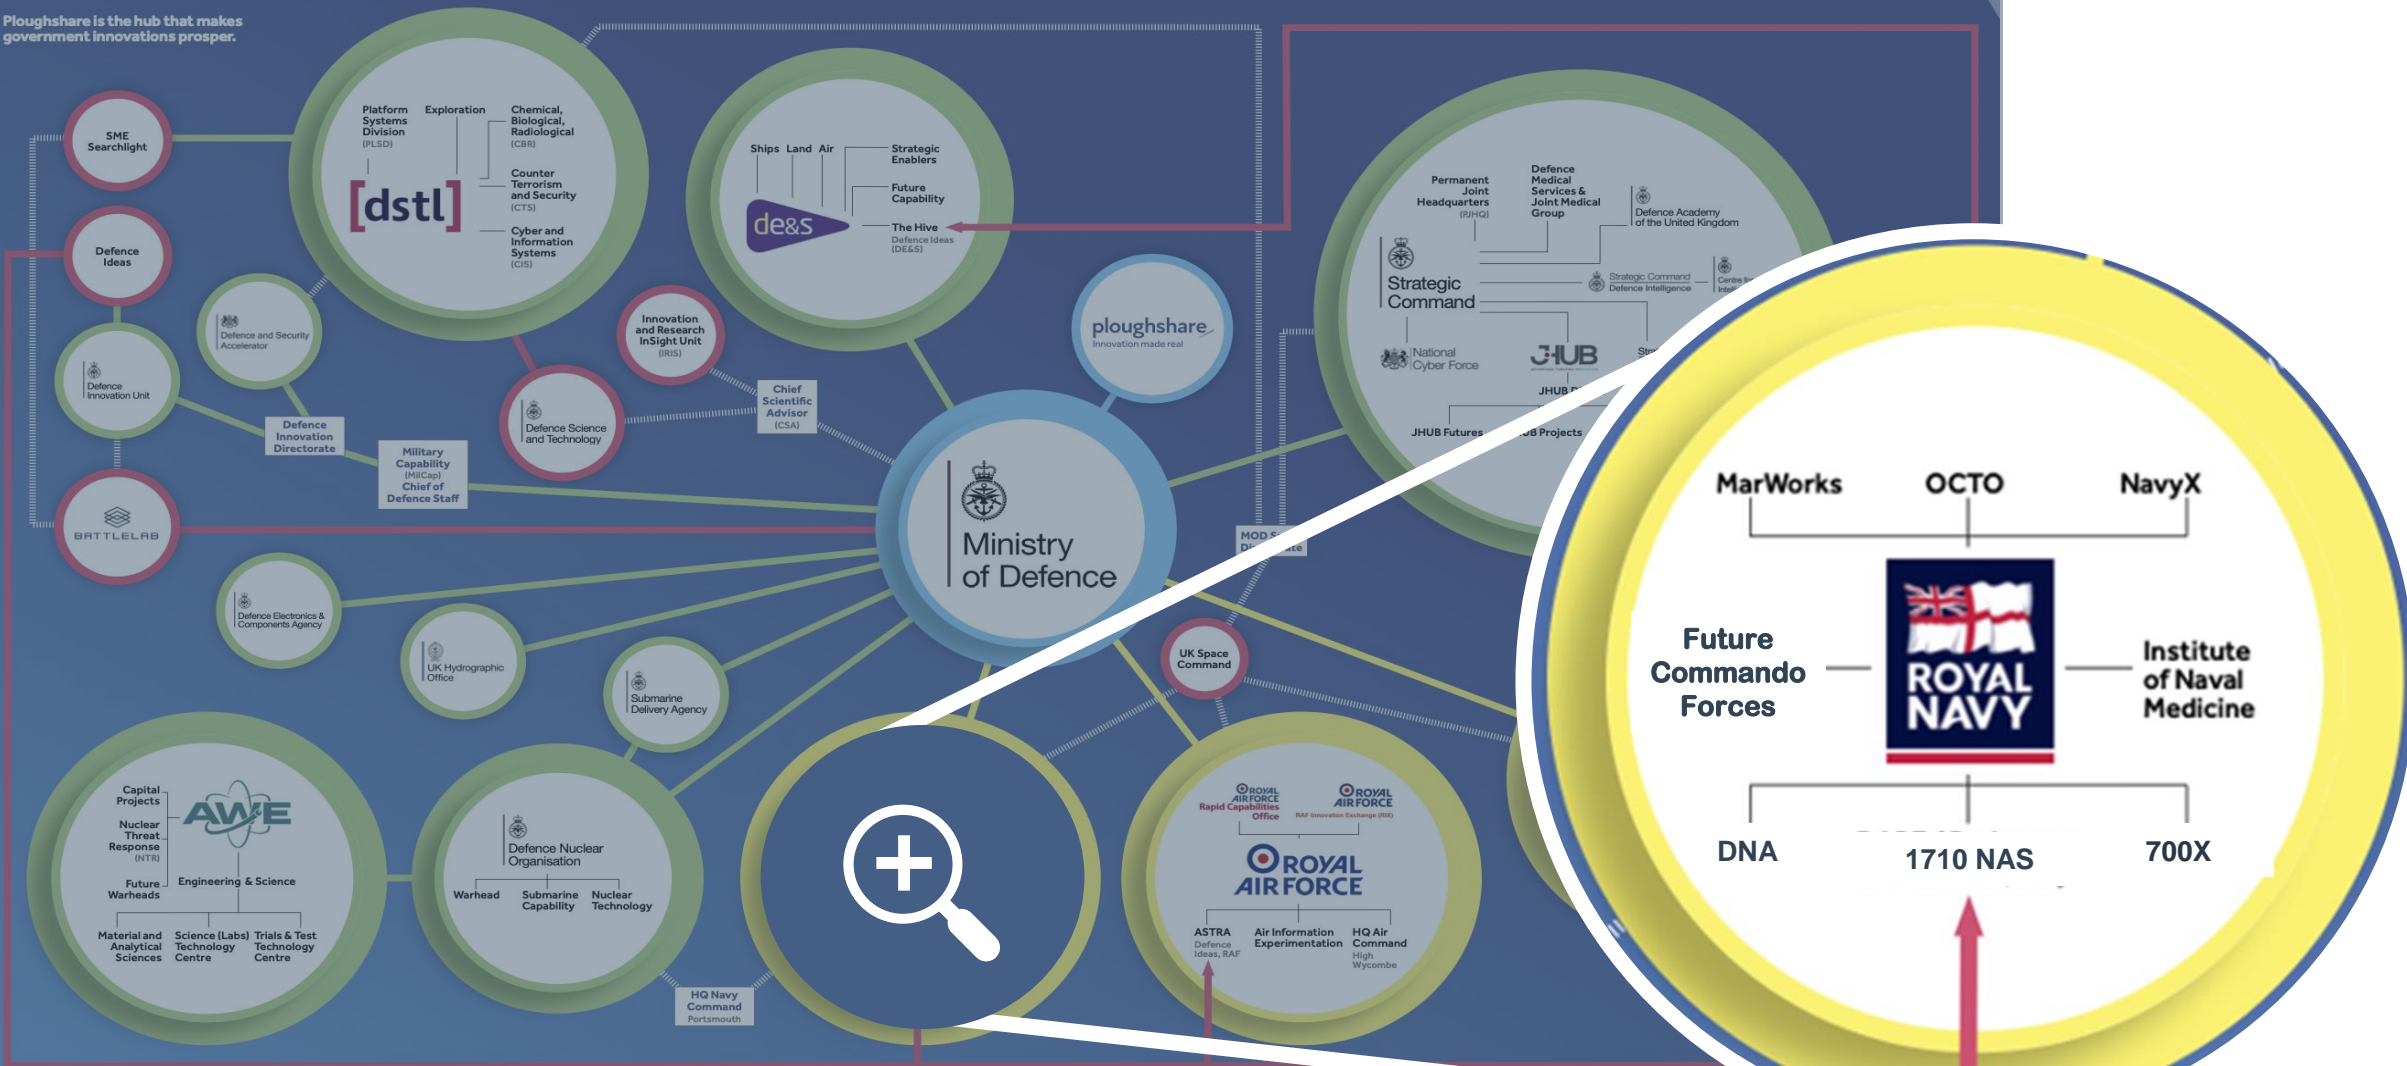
Ploughshare is the hub that makes government innovations prosper.

SME Searchlight

Defence Ideas

Defence Innovation Unit

BATTLELAB

Platform Systems Division (PLSD)

Exploration

Chemical, Biological, Radiological (CBR)

Counter Terrorism and Security (CTS)

Cyber and Information Systems (CIS)

[dstl]

Defence and Security Accelerator

Defence Innovation Directorate

Military Capability (MilCap) Chief of Defence Staff

Ships Land Air

Strategic Enablers

Future Capability

The Hive Defence Ideas (DE&S)

de&s

Innovation and Research InSight Unit (IRIS)

Defence Science and Technology

Chief Scientific Advisor (CSA)

ploughshare Innovation made real

Permanent Joint Headquarters (PJHQ)

Defence Medical Services & Joint Medical Group

Defence Academy of the United Kingdom

Strategic Command

Strategic Command Defence Intelligence

National Cyber Force

JHUB

JHUB Futures

JHUB Projects

Ministry of Defence

MOD S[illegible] D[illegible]te

Defence Electronics & Components Agency

UK Hydrographic Office

Submarine Delivery Agency

UK Space Command

Capital Projects

Nuclear Threat Response (NTR)

Future Warheads

AWE

Engineering & Science

Material and Analytical Sciences

Science (Labs) Technology Centre

Trials & Test Technology Centre

Defence Nuclear Organisation

Warhead

Submarine Capability

Nuclear Technology

HQ Navy Command Portsmouth

ROYAL AIR FORCE Rapid Capabilities Office

ROYAL AIR FORCE RAF Innovation Exchange (RIX)

ROYAL AIR FORCE

ASTRA Defence Ideas, RAF

Air Information Experimentation

HQ Air Command High Wycombe

MarWorks

OCTO

NavyX

Future Commando Forces

ROYAL NAVY

Institute of Naval Medicine

DNA

1710 NAS

700X